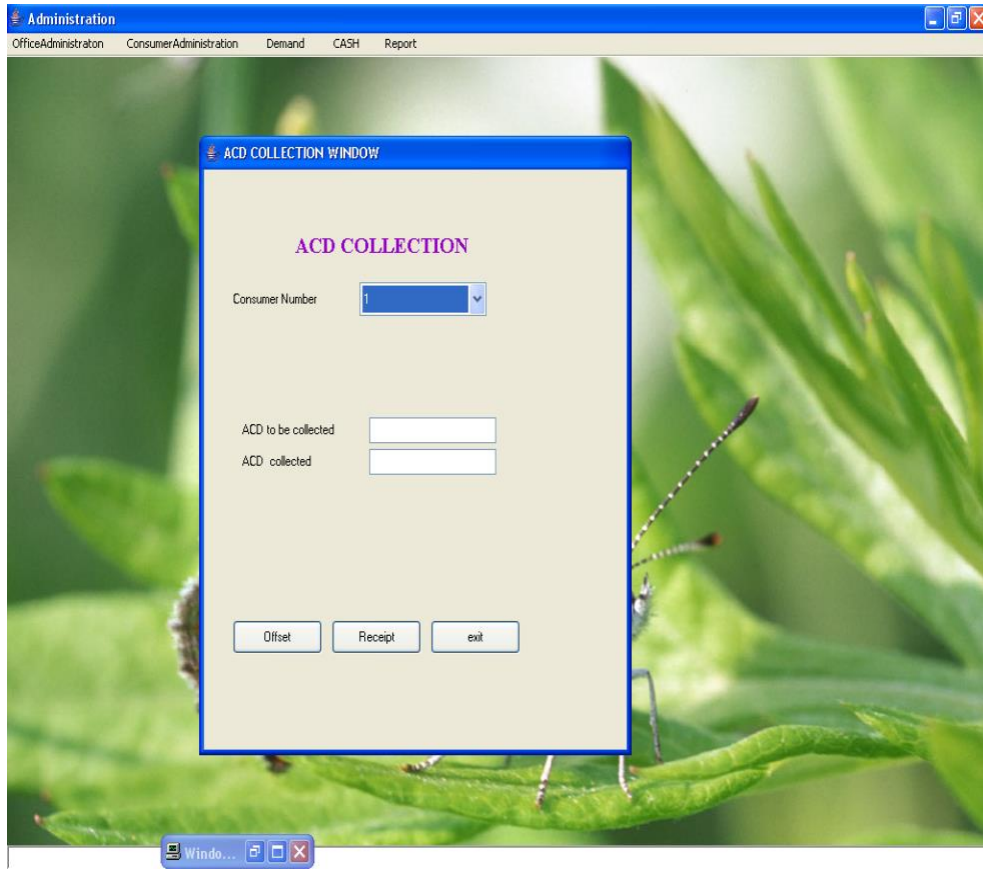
Administration

OfficeAdministraton ConsumerAdministration Demand CASH Report

ACD COLLECTION WINDOW

ACD COLLECTION

Consumer Number 1

ACD to be collected

ACD collected

Offset Receipt exit

Windo...